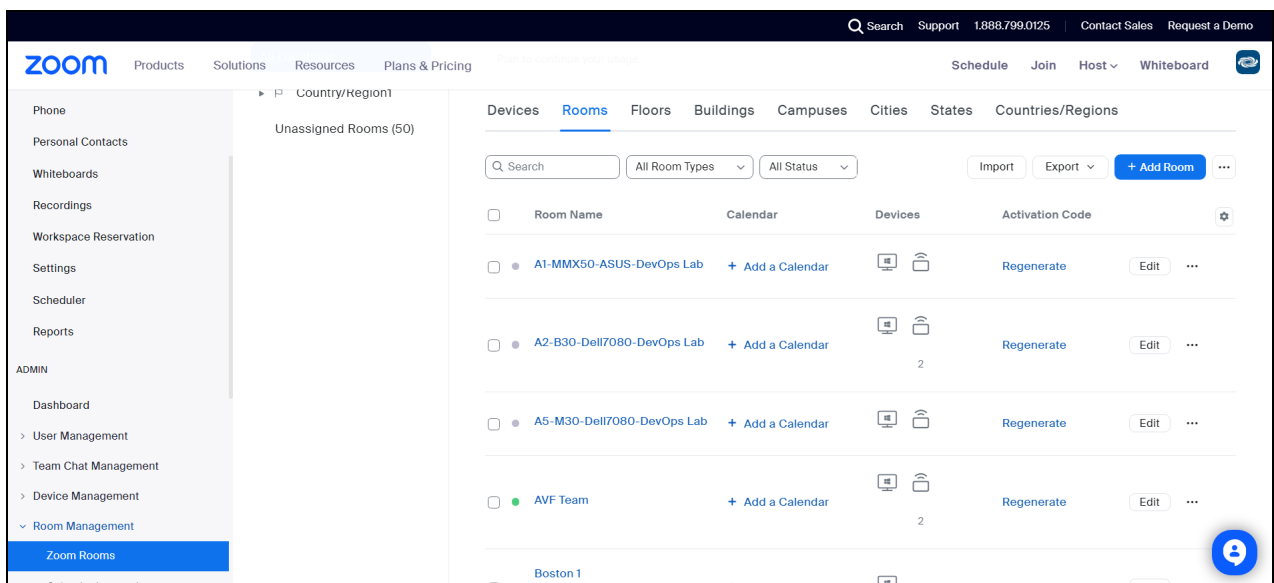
Search Support 1.888.799.0125 Contact Sales Request a Demo

zoom Products Solutions Resources Plans & Pricing Plan to continue and usage Schedule Join Host Whiteboard

Phone
Personal Contacts
Whiteboards
Recordings
Workspace Reservation
Settings
Scheduler
Reports
ADMIN
Dashboard
User Management
Team Chat Management
Device Management
Room Management
Zoom Rooms

Country/Region1
Unassigned Rooms (50)

Devices Rooms Floors Buildings Campuses Cities States Countries/Regions

Search | All Room Types | All Status | Import | Export | + Add Room

| Room Name | Calendar | Devices | Activation Code | |
|---|---|---|---|---|
| A1-MMX50-ASUS-DevOps Lab | + Add a Calendar | | Regenerate | Edit |
| A2-B30-Dell7080-DevOps Lab | + Add a Calendar | 2 | Regenerate | Edit |
| A5-M30-Dell7080-DevOps Lab | + Add a Calendar | | Regenerate | Edit |
| AVF Team | + Add a Calendar | 2 | Regenerate | Edit |
| Boston 1 | | | | |